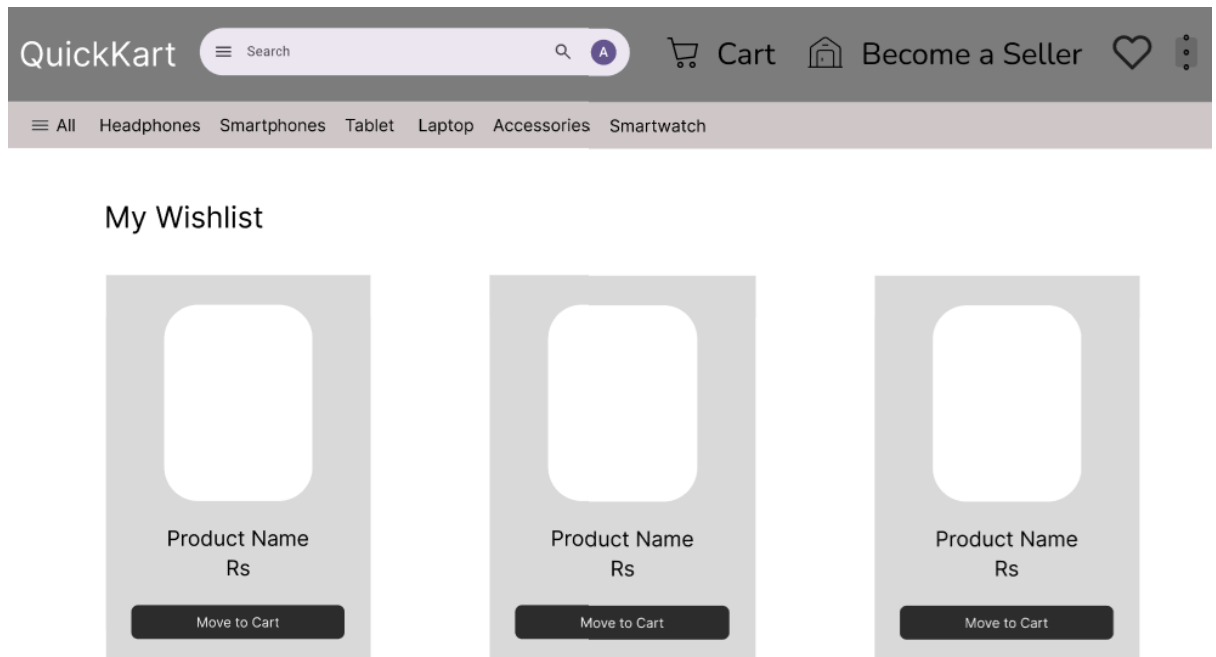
QuickKart Search A Cart Become a Seller

All Headphones Smartphones Tablet Laptop Accessories Smartwatch

My Wishlist

Product Name
Rs
Move to Cart

Product Name
Rs
Move to Cart

Product Name
Rs
Move to Cart